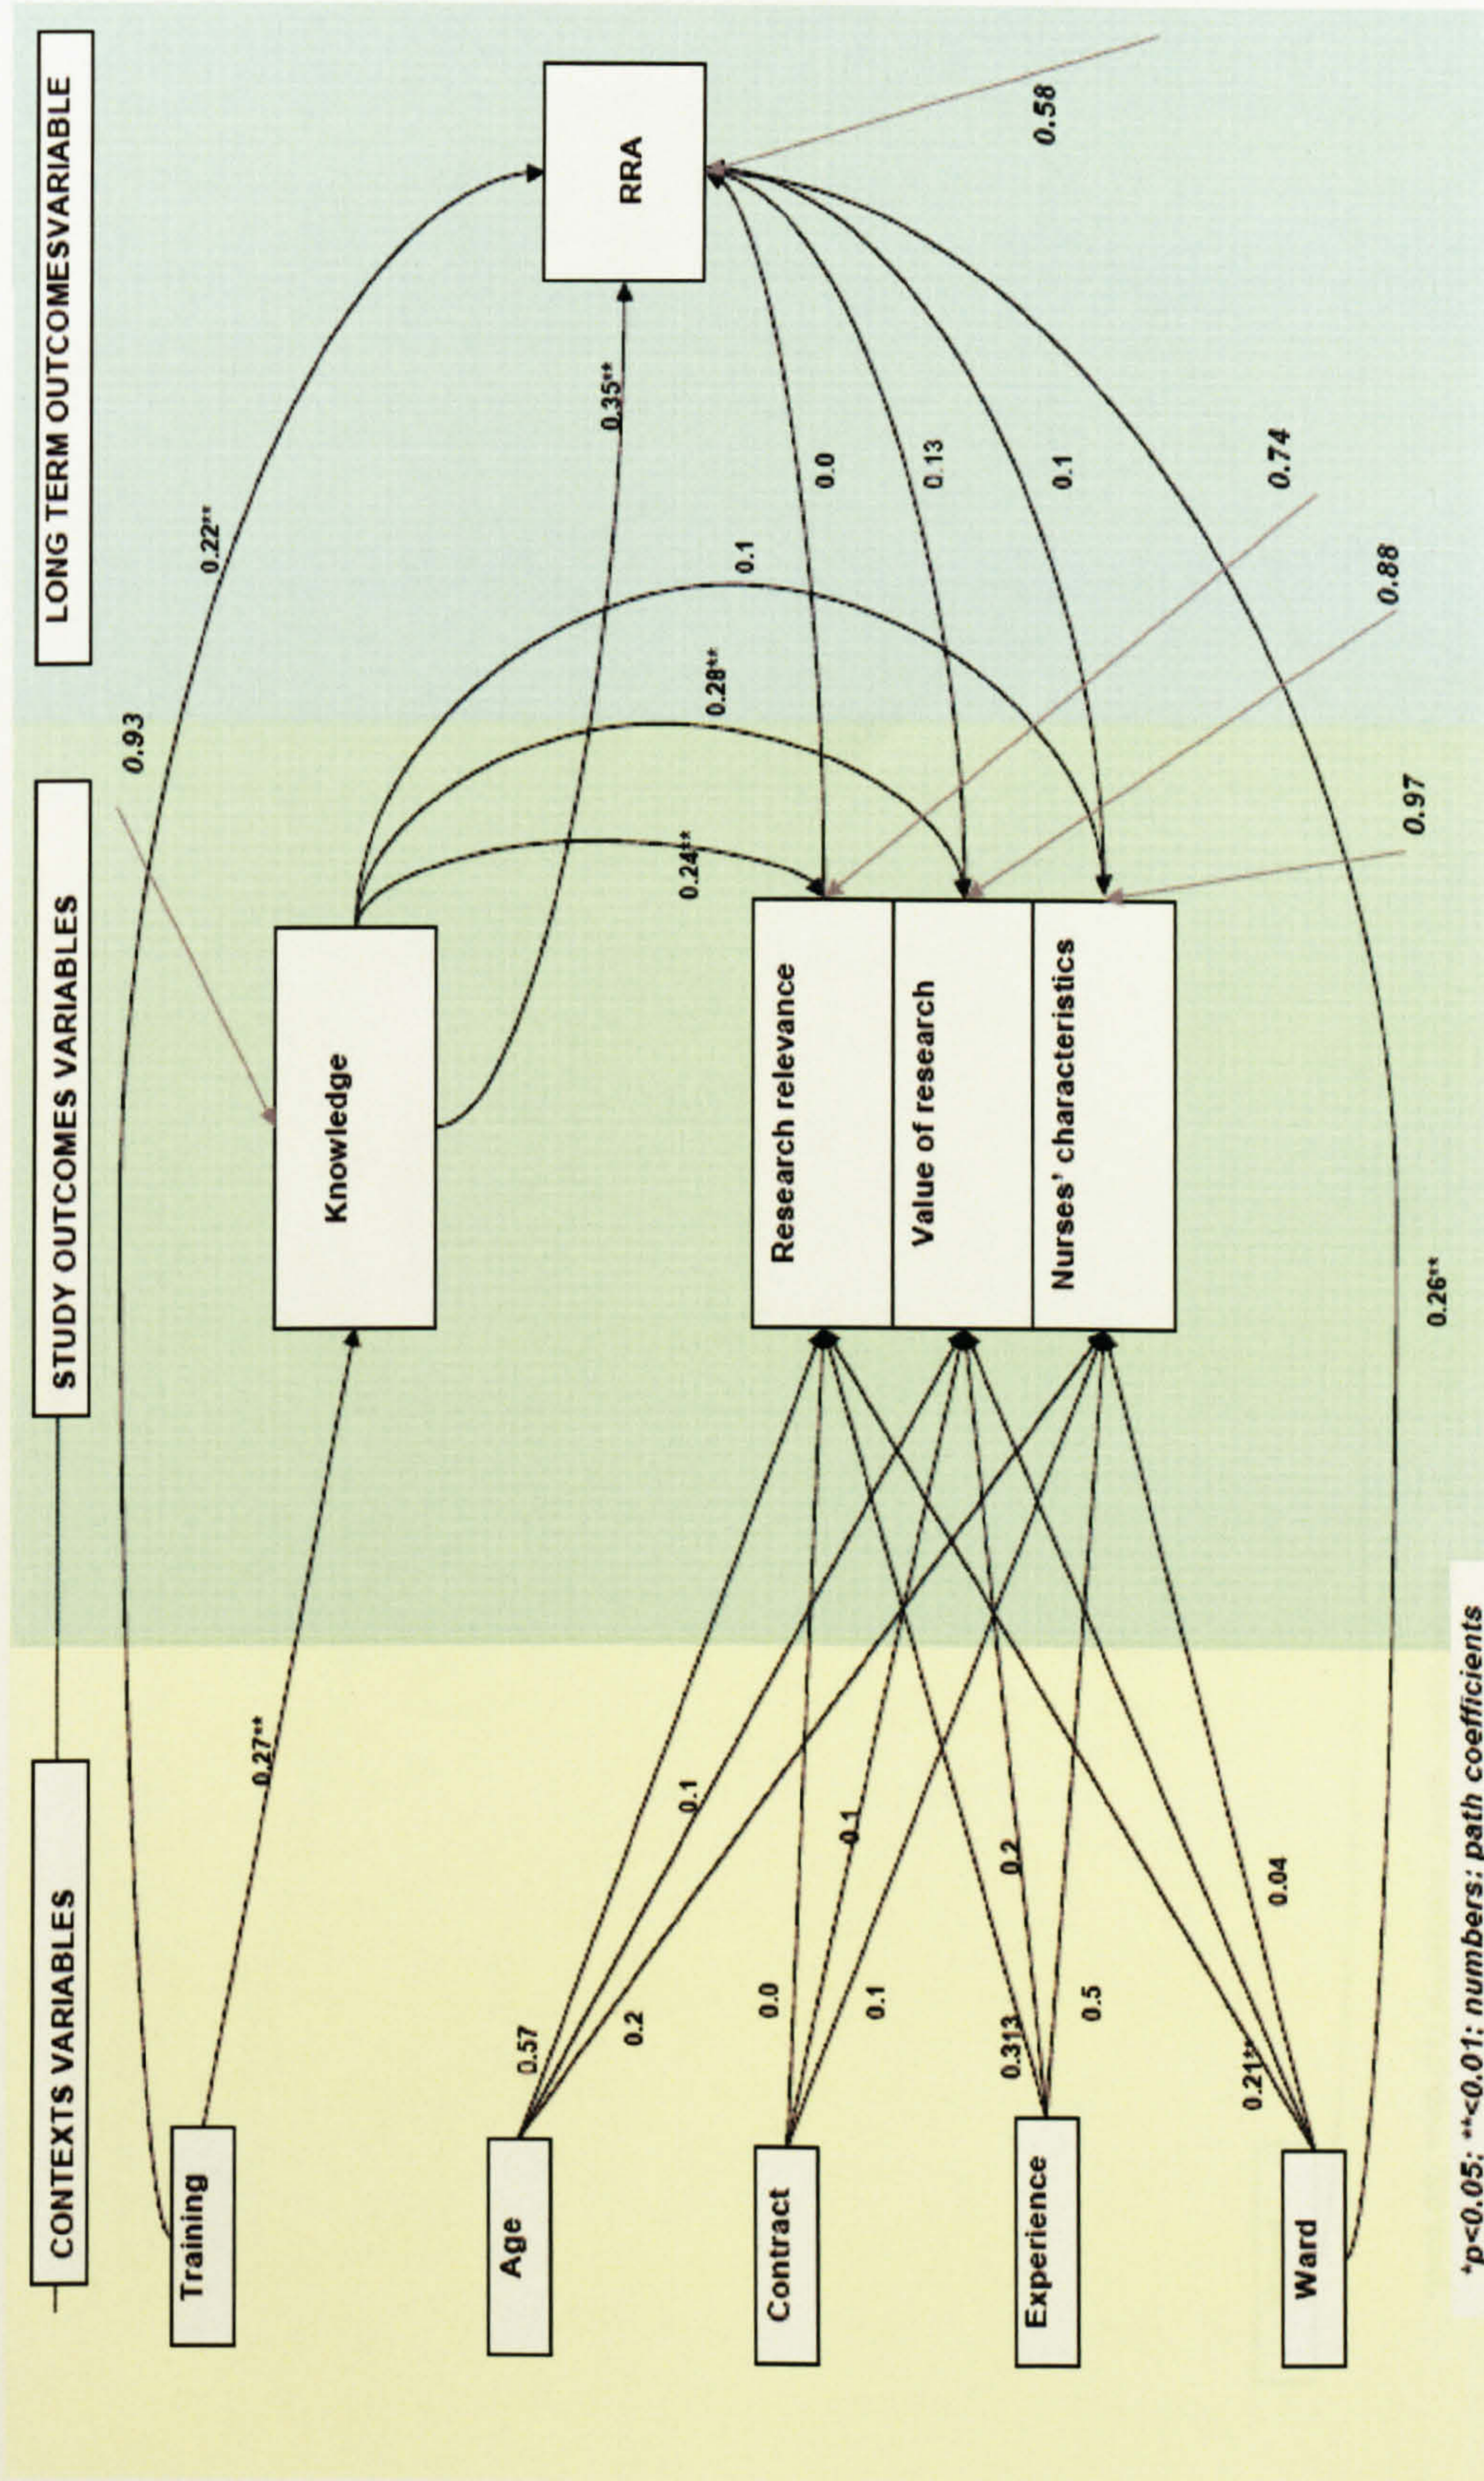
CONTEXTS VARIABLES

STUDY OUTCOMES VARIABLES

LONG TERM OUTCOMESVARIABLE

Training

Age

Contract

Experience

Ward

Knowledge

Research relevance

Value of research

Nurses' characteristics

RRA

0.93

0.22**

0.27**

0.35**

0.24**

0.28**

0.1

0.0

0.13

0.1

0.58

0.74

0.88

0.97

0.26**

0.57

0.2

0.1

0.0

0.1

0.1

0.313

0.5

0.2

0.21**

0.04

*p<0.05; **<0.01; numbers: path coefficients